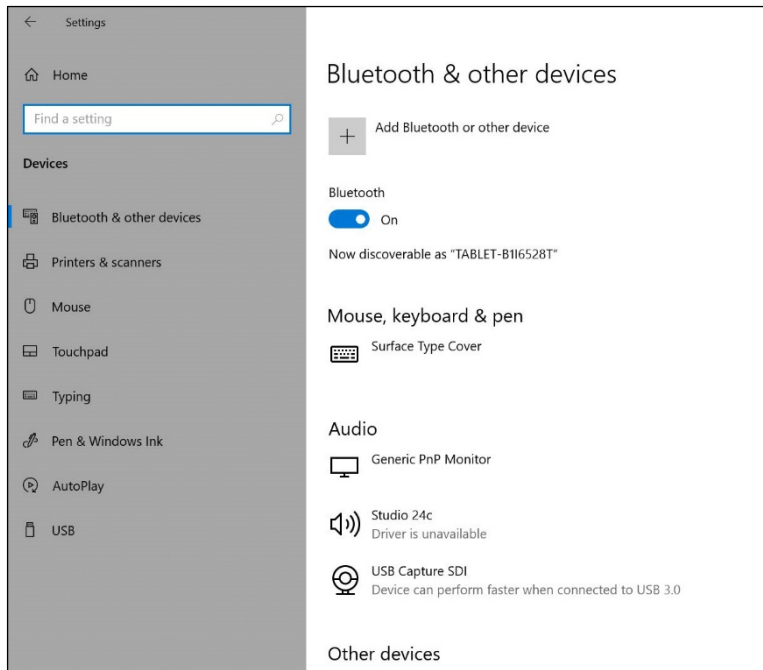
Settings

Home

Find a setting

Devices

Bluetooth & other devices

Printers & scanners

Mouse

Touchpad

Typing

Pen & Windows Ink

AutoPlay

USB

Bluetooth & other devices

Add Bluetooth or other device

Bluetooth

On

Now discoverable as "TABLET-B1I6528T"

Mouse, keyboard & pen

Surface Type Cover

Audio

Generic PnP Monitor

Studio 24c
Driver is unavailable

USB Capture SDI
Device can perform faster when connected to USB 3.0

Other devices